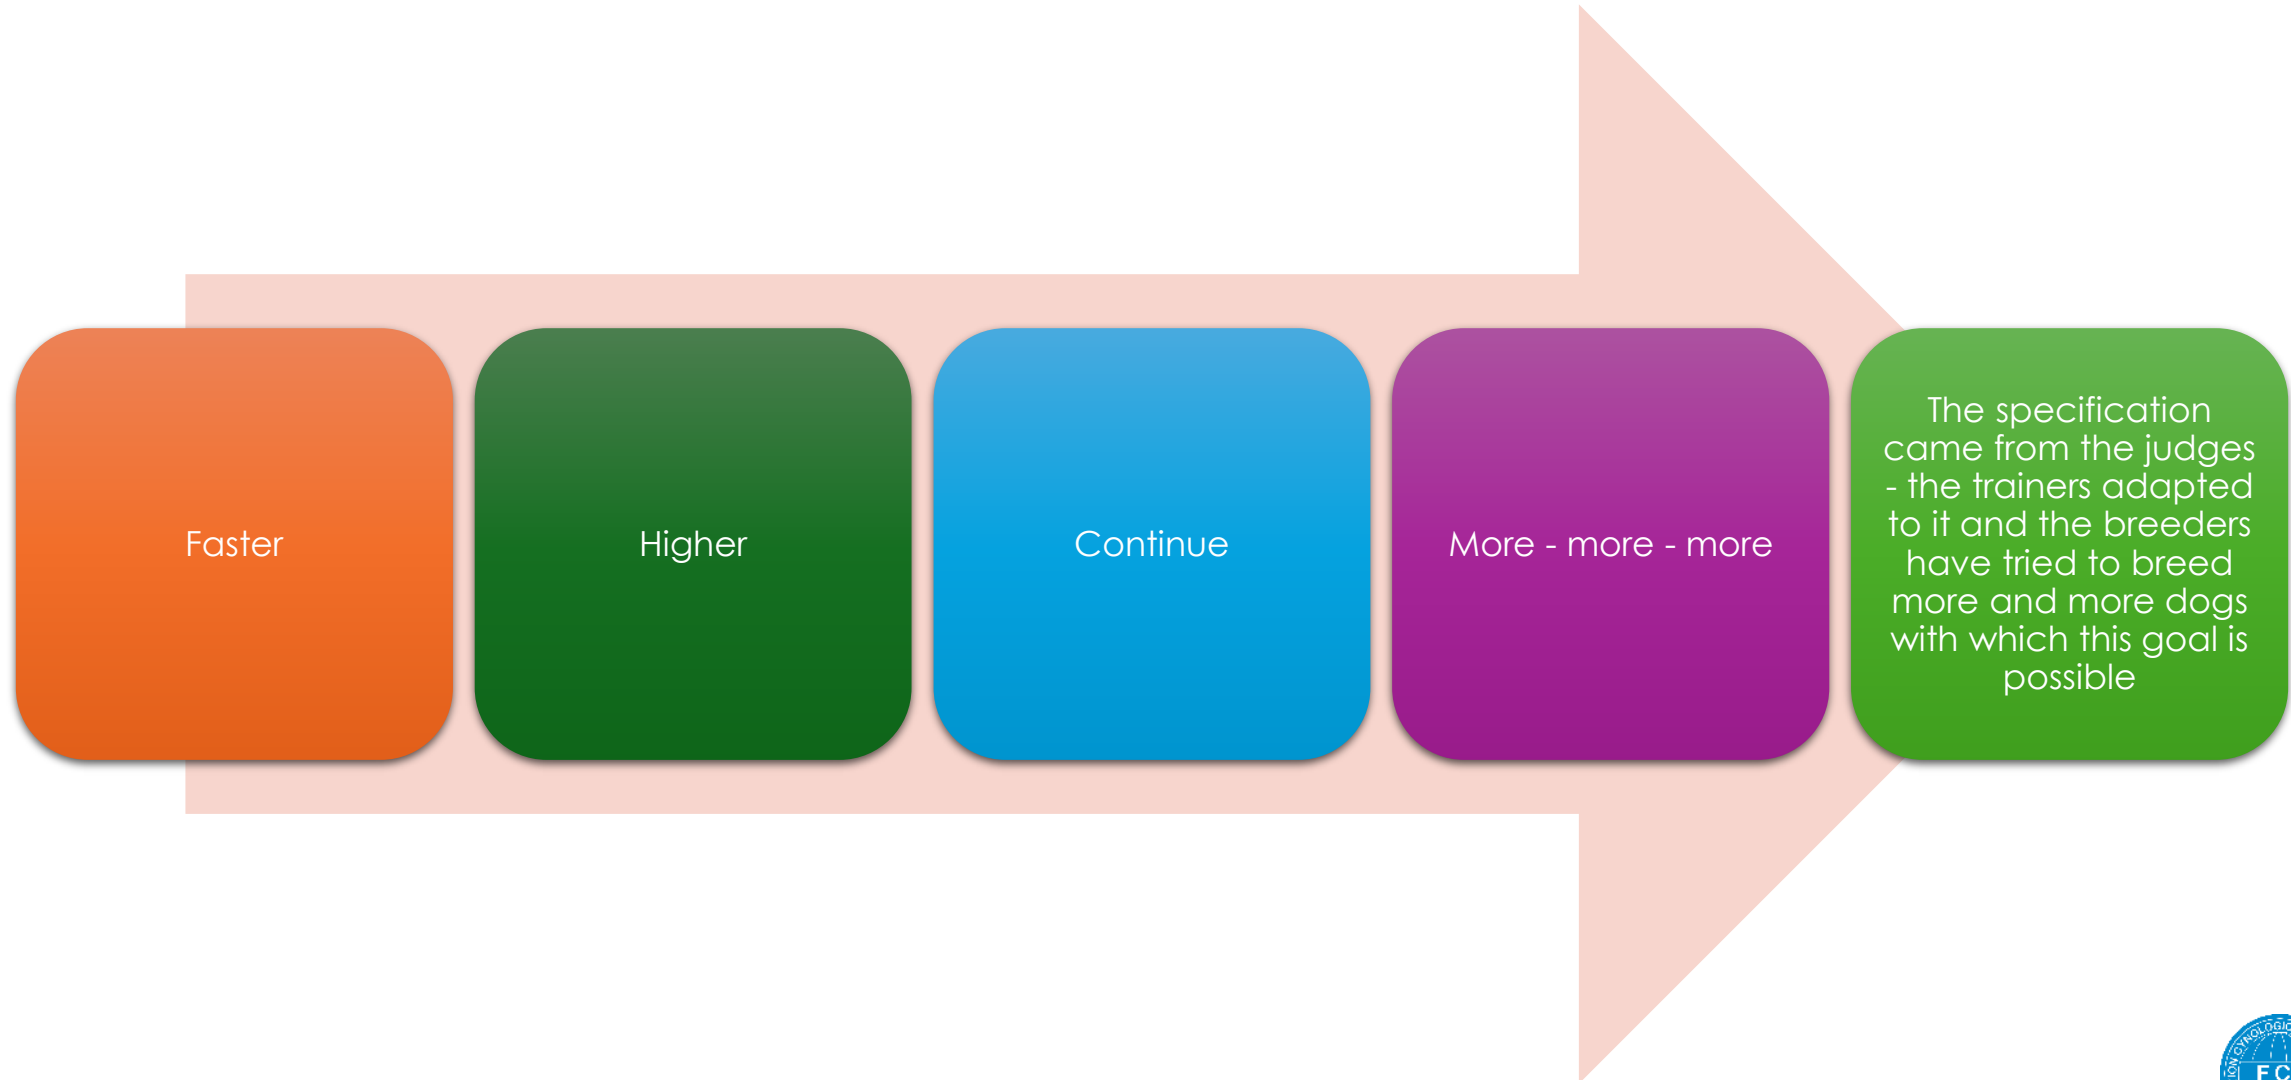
Faster

Higher

Continue

More - more - more

The specification came from the judges - the trainers adapted to it and the breeders have tried to breed more and more dogs with which this goal is possible

ION CYNOLOGIQ
FC